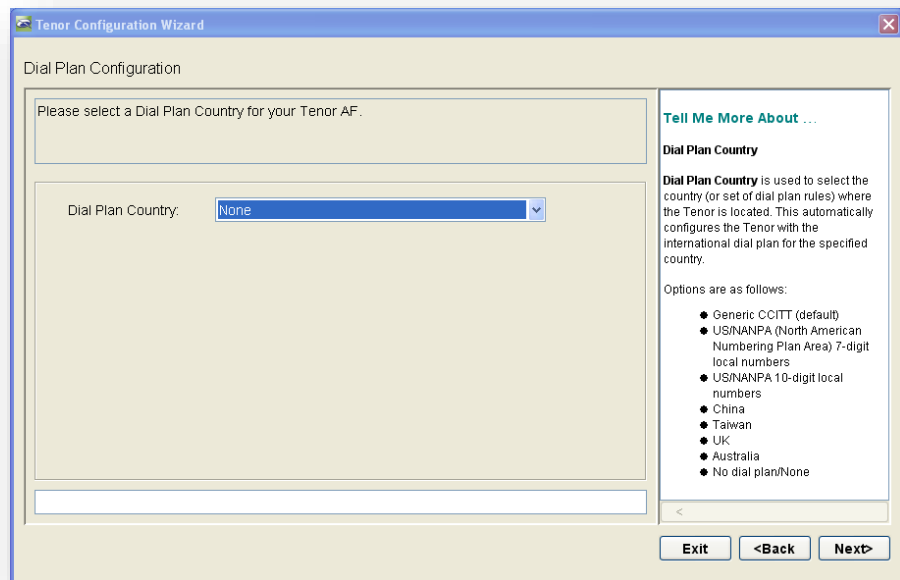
Tenor Configuration Wizard

Dial Plan Configuration

Please select a Dial Plan Country for your Tenor AF.

Dial Plan Country: None

Tell Me More About ...

Dial Plan Country

Dial Plan Country is used to select the country (or set of dial plan rules) where the Tenor is located. This automatically configures the Tenor with the international dial plan for the specified country.

Options are as follows:

- Generic CCITT (default)
- US/NANPA (North American Numbering Plan Area) 7-digit local numbers
- US/NANPA 10-digit local numbers
- China
- Taiwan
- UK
- Australia
- No dial plan/None

Exit <Back Next>